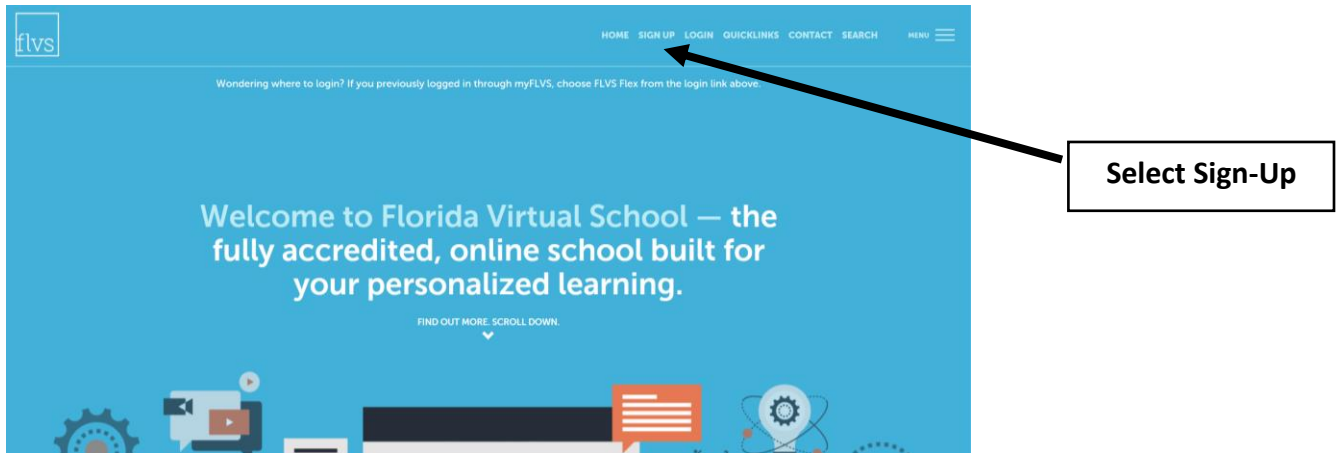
flvs

HOME SIGN UP LOGIN QUICKLINKS CONTACT SEARCH MENU

Wondering where to login? If you previously logged in through myFLVS, choose FLVS Flex from the login link above.

Select Sign-Up

Welcome to Florida Virtual School — the fully accredited, online school built for your personalized learning.

FIND OUT MORE. SCROLL DOWN.